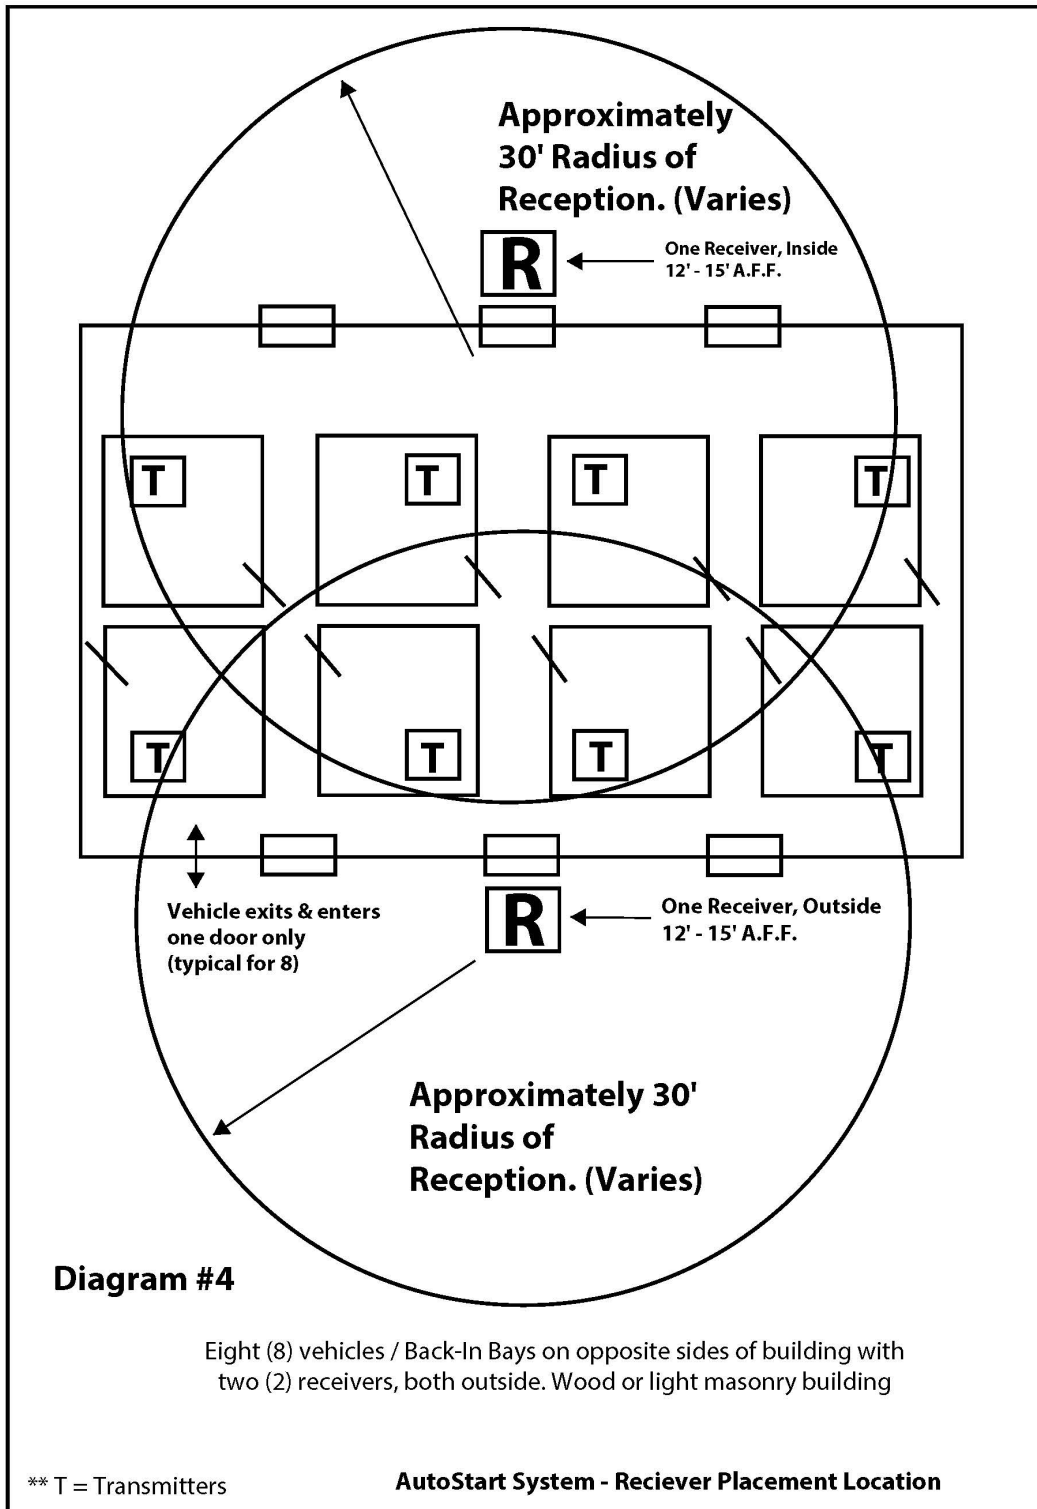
Approximately 30' Radius of Reception. (Varies)

R

One Receiver, Inside 12' - 15' A.F.F.

T

T

T

T

T

T

T

T

Vehicle exits & enters one door only (typical for 8)

R

One Receiver, Outside 12' - 15' A.F.F.

Approximately 30' Radius of Reception. (Varies)

Diagram #4

Eight (8) vehicles / Back-In Bays on opposite sides of building with two (2) receivers, both outside. Wood or light masonry building

** T = Transmitters

AutoStart System - Reciever Placement Location